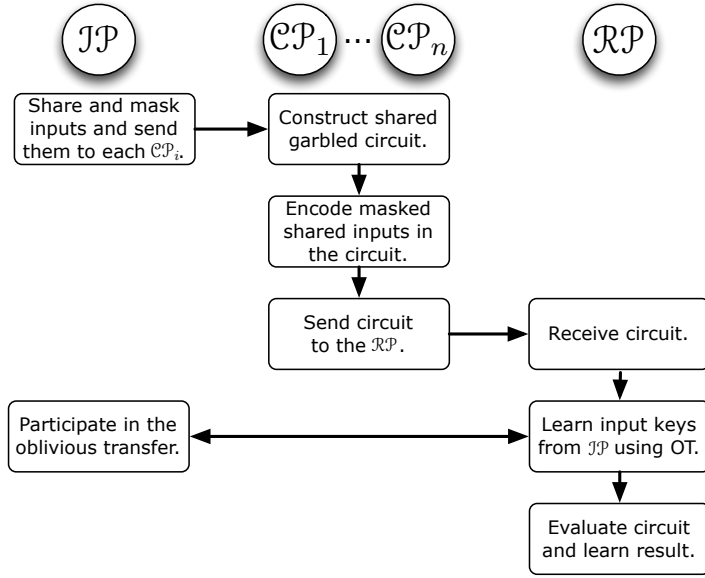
$\mathcal{IP}$

$\mathcal{CP}_1$ ··· $\mathcal{CP}_n$

$\mathcal{RP}$

Share and mask inputs and send them to each $\mathbb{CP}_i$.

Construct shared garbled circuit.

Encode masked shared inputs in the circuit.

Send circuit to the $\mathbb{RP}$.

Receive circuit.

Participate in the oblivious transfer.

Learn input keys from $\mathbb{IP}$ using OT.

Evaluate circuit and learn result.